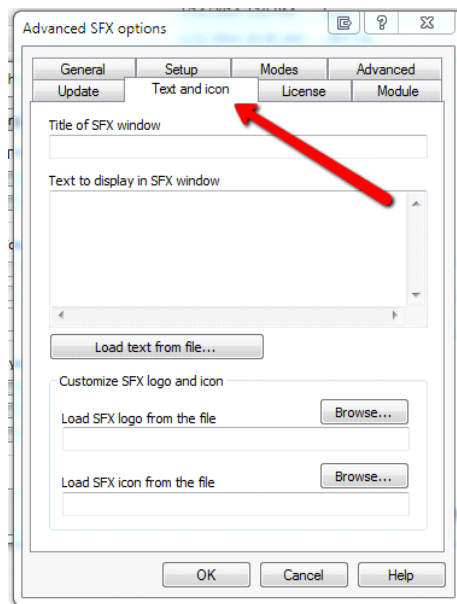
Advanced SFX options

General
Setup
Modes
Advanced
Update
Text and icon
License
Module

Title of SFX window

Text to display in SFX window

Load text from file...

Customize SFX logo and icon

Load SFX logo from the file
Browse...

Load SFX icon from the file
Browse...

OK
Cancel
Help